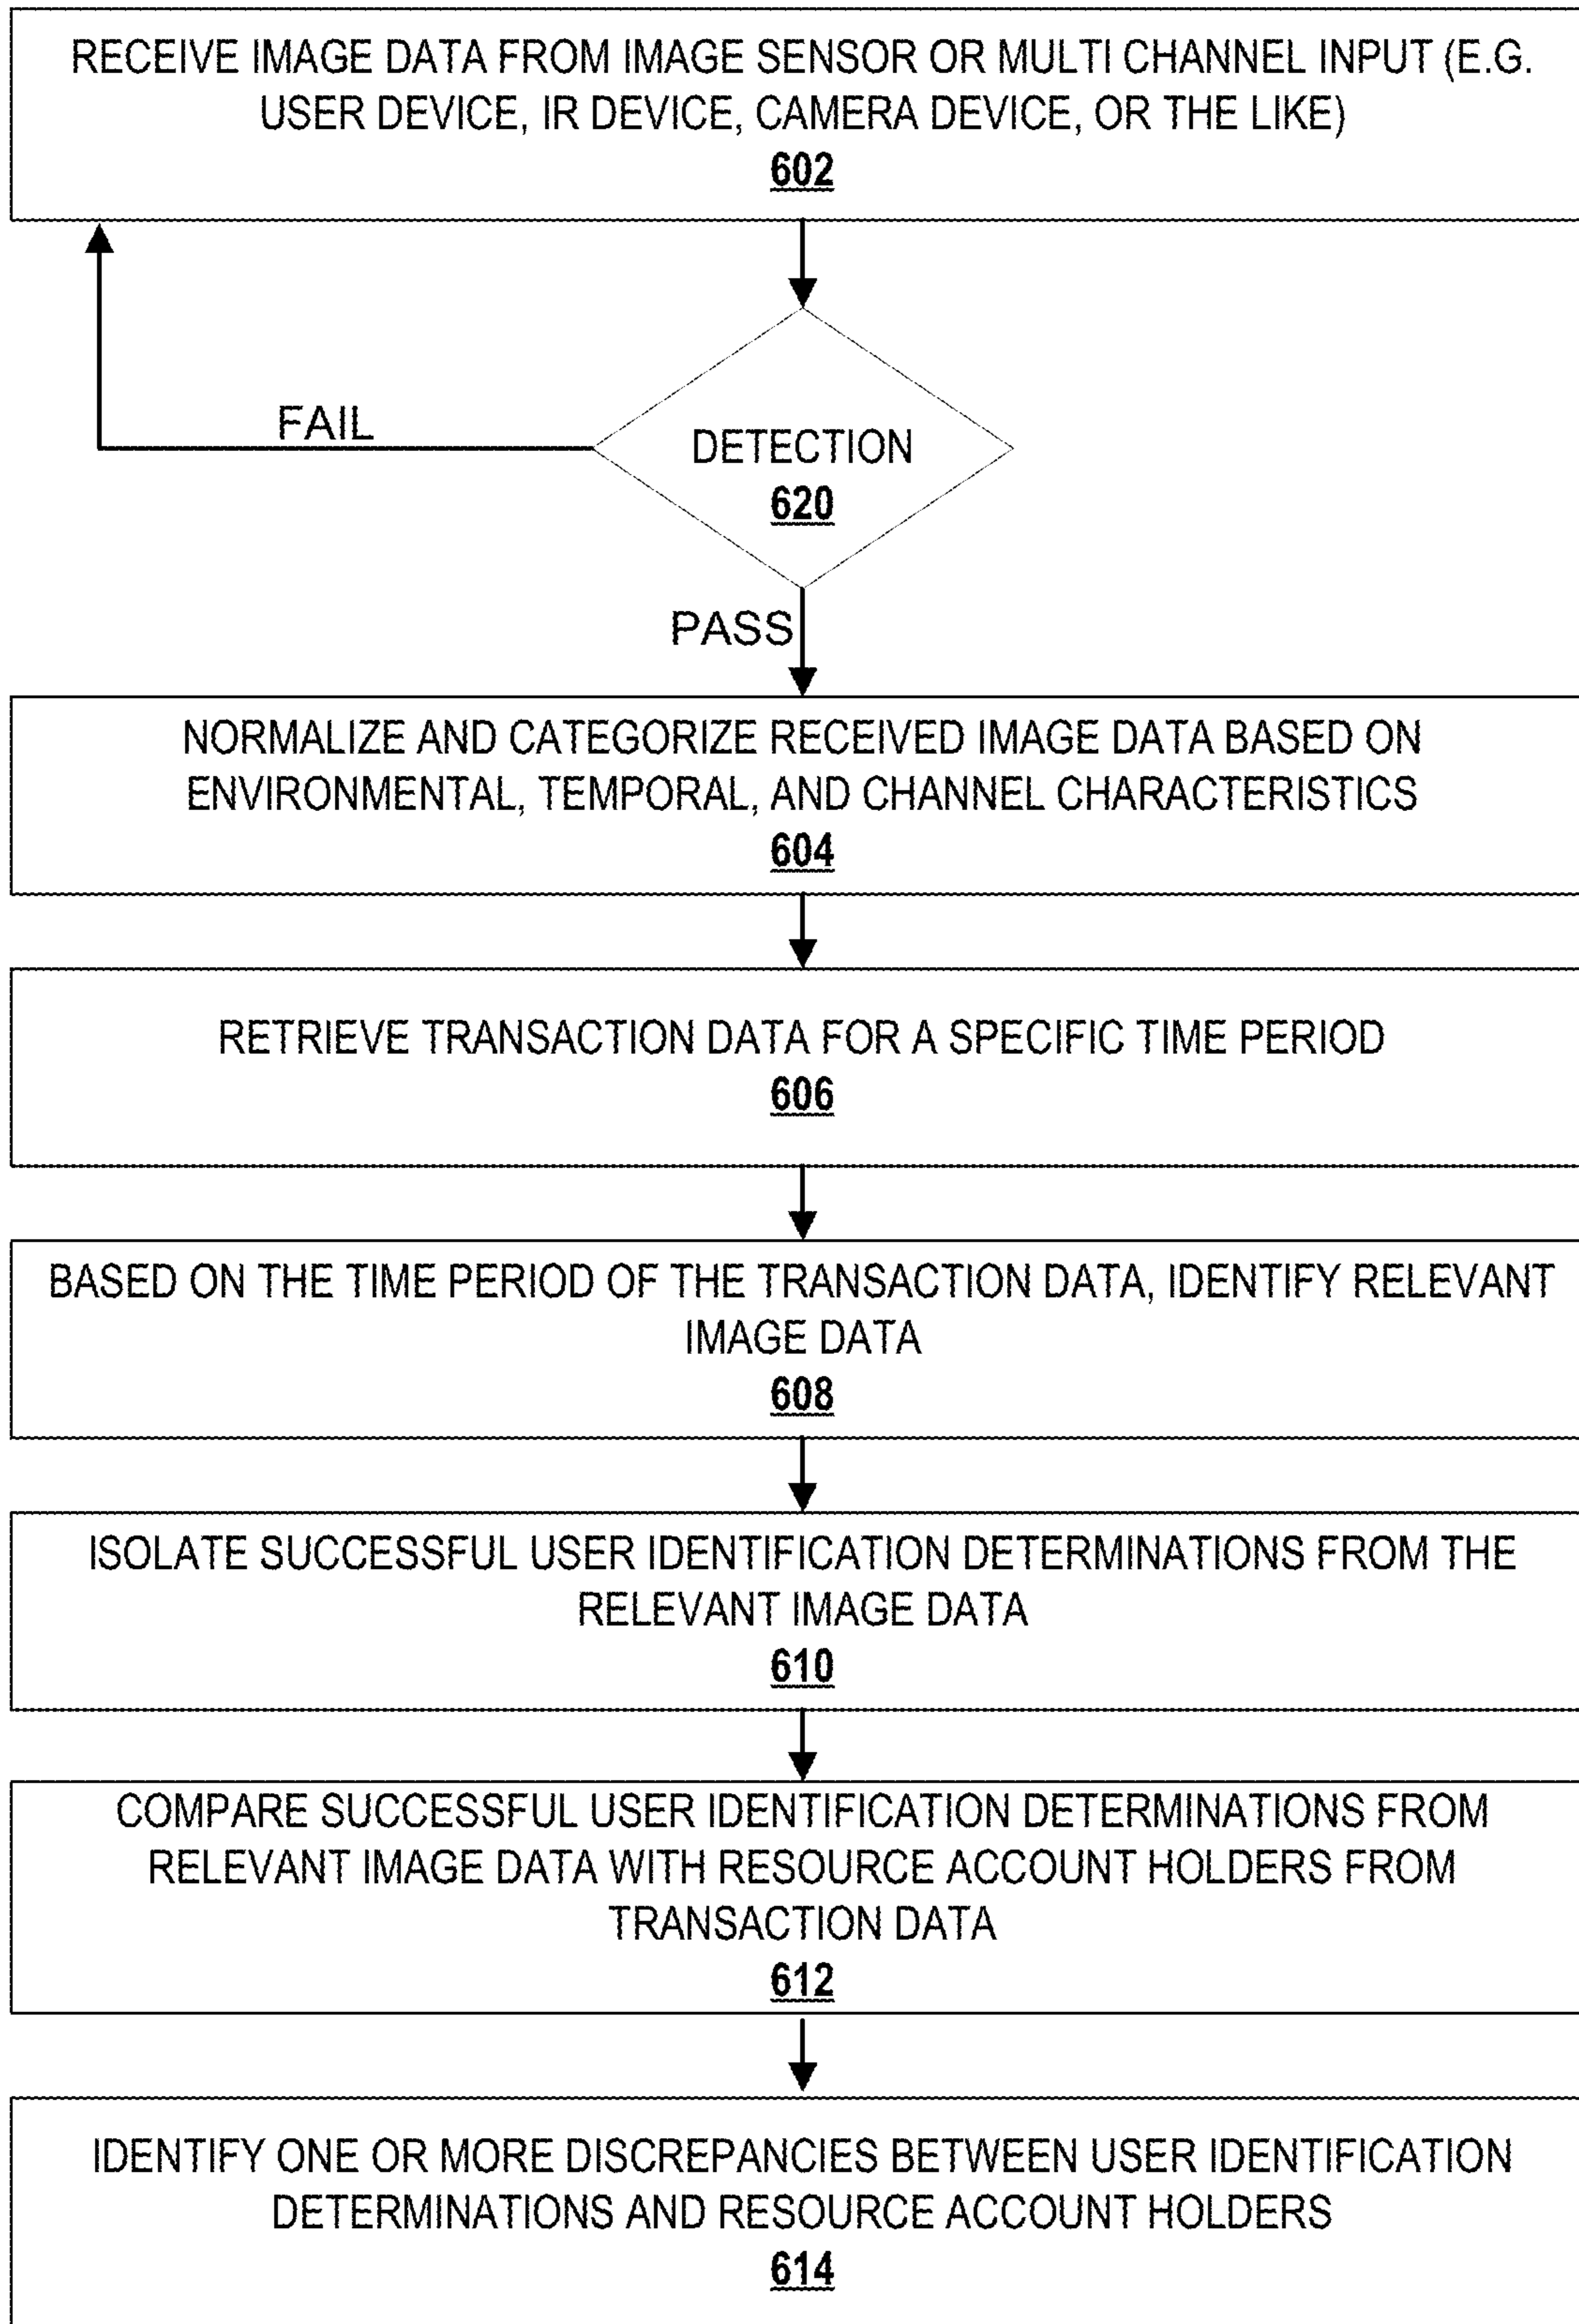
RECEIVE IMAGE DATA FROM IMAGE SENSOR OR MULTI CHANNEL INPUT (E.G. USER DEVICE, IR DEVICE, CAMERA DEVICE, OR THE LIKE)
602

FAIL

DETECTION
620

PASS

NORMALIZE AND CATEGORIZE RECEIVED IMAGE DATA BASED ON ENVIRONMENTAL, TEMPORAL, AND CHANNEL CHARACTERISTICS
604

RETRIEVE TRANSACTION DATA FOR A SPECIFIC TIME PERIOD
606

BASED ON THE TIME PERIOD OF THE TRANSACTION DATA, IDENTIFY RELEVANT IMAGE DATA
608

ISOLATE SUCCESSFUL USER IDENTIFICATION DETERMINATIONS FROM THE RELEVANT IMAGE DATA
610

COMPARE SUCCESSFUL USER IDENTIFICATION DETERMINATIONS FROM RELEVANT IMAGE DATA WITH RESOURCE ACCOUNT HOLDERS FROM TRANSACTION DATA
612

IDENTIFY ONE OR MORE DISCREPANCIES BETWEEN USER IDENTIFICATION DETERMINATIONS AND RESOURCE ACCOUNT HOLDERS
614